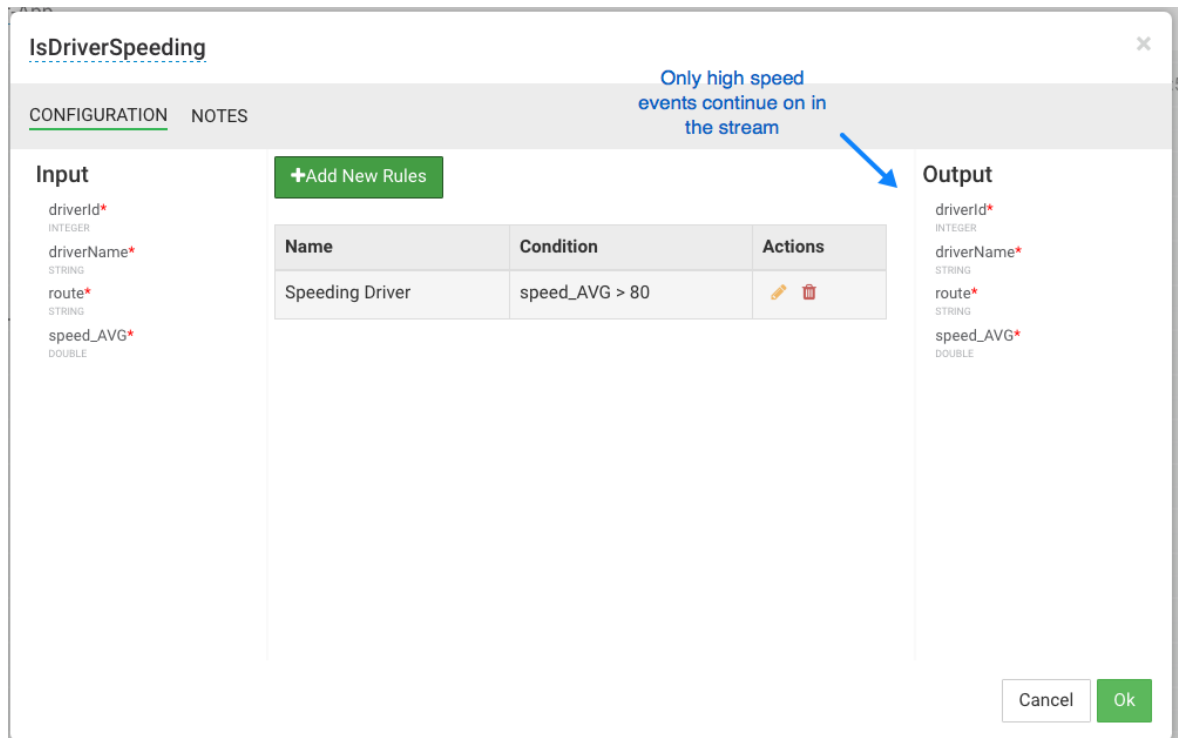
IsDriverSpeeding

×

CONFIGURATION NOTES

Only high speed events continue on in the stream

Input

driverId*
INTEGER
driverName*
STRING
route*
STRING
speed_AVG*
DOUBLE

+Add New Rules

| Name | Condition | Actions |
|---|---|---|
| Speeding Driver | speed_AVG > 80 | |

Output

driverId*
INTEGER
driverName*
STRING
route*
STRING
speed_AVG*
DOUBLE

Cancel Ok